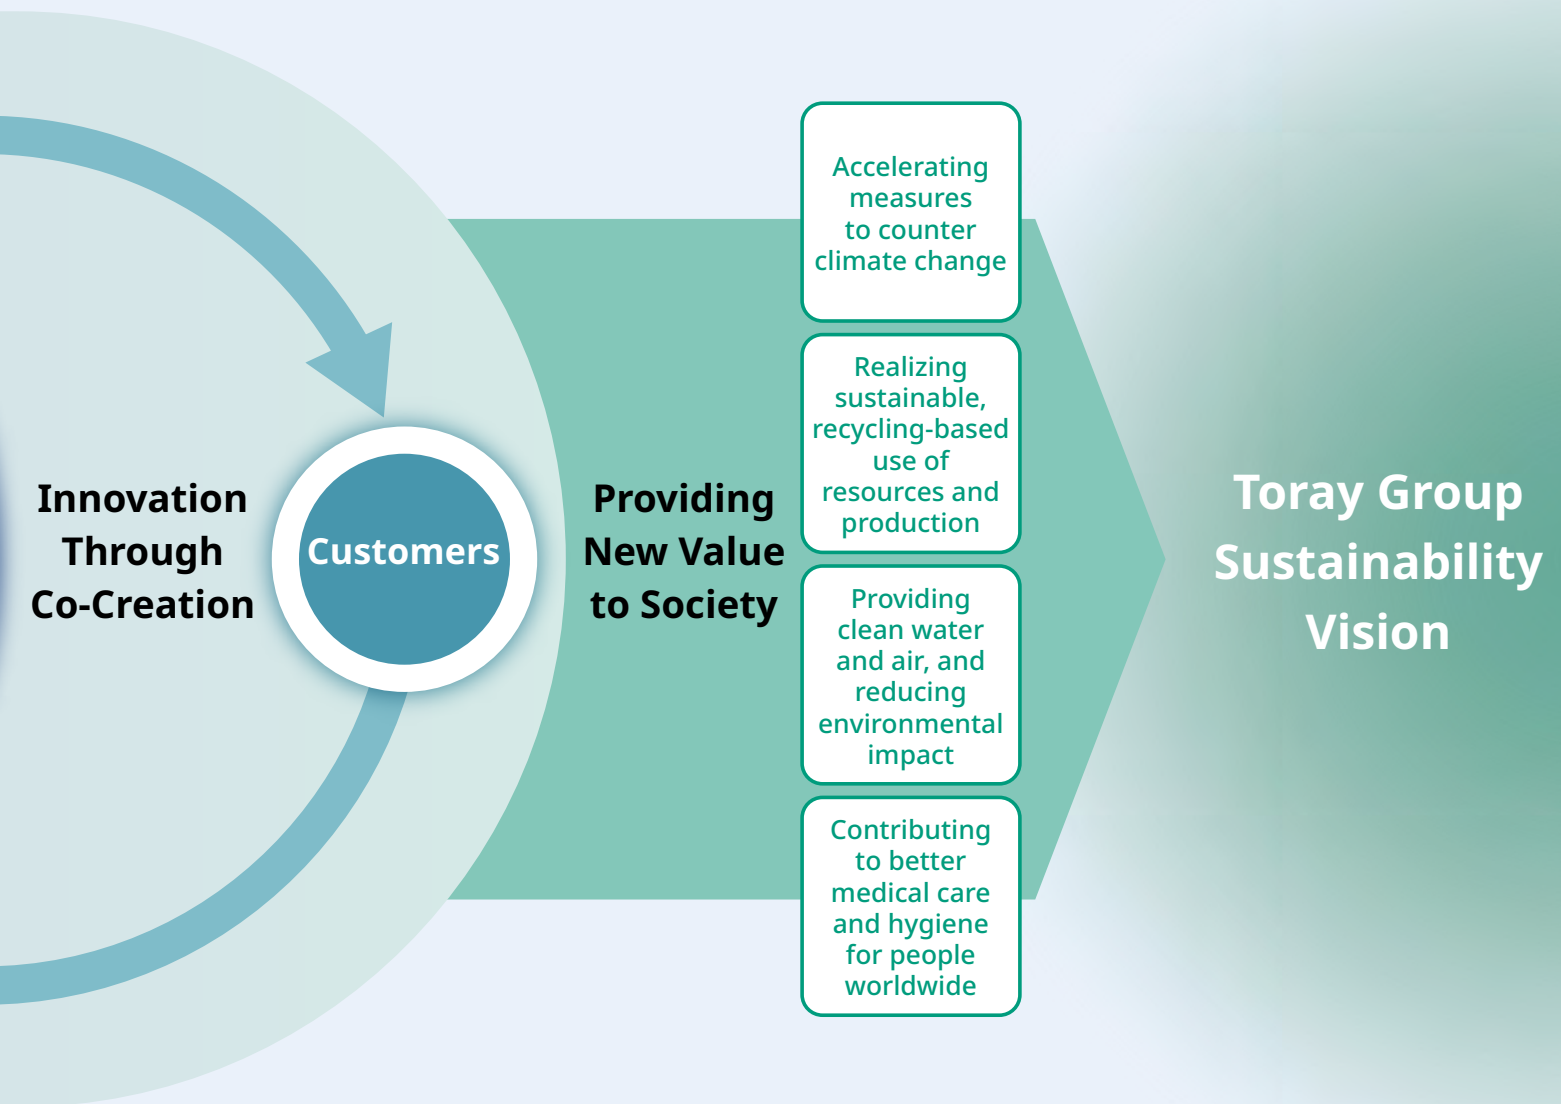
Innovation Through Co-Creation

Customers

Providing New Value to Society

Accelerating measures to counter climate change

Realizing sustainable, recycling-based use of resources and production

Providing clean water and air, and reducing environmental impact

Contributing to better medical care and hygiene for people worldwide

Toray Group Sustainability Vision